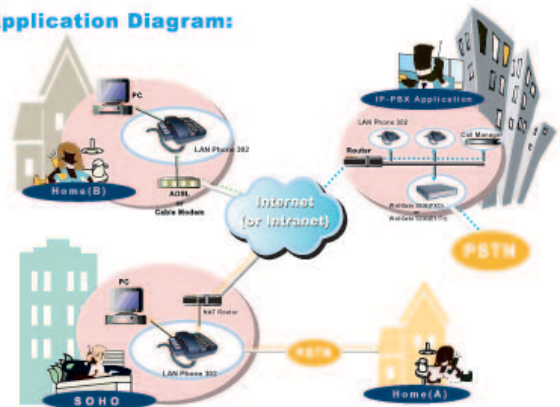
pplication Diagram:

PC

LAN Phone 302

Home(B)

ADSL or Cable Modem

IP-PBX Application

LAN Phone 302

Call Manager

Router

WebGate 3000(FXO)

WebGate 3200(E1/T1)

Internet (or Intranet)

PSTN

PC

NAT Router

LAN Phone 302

PSTN

SOHO

Home(A)